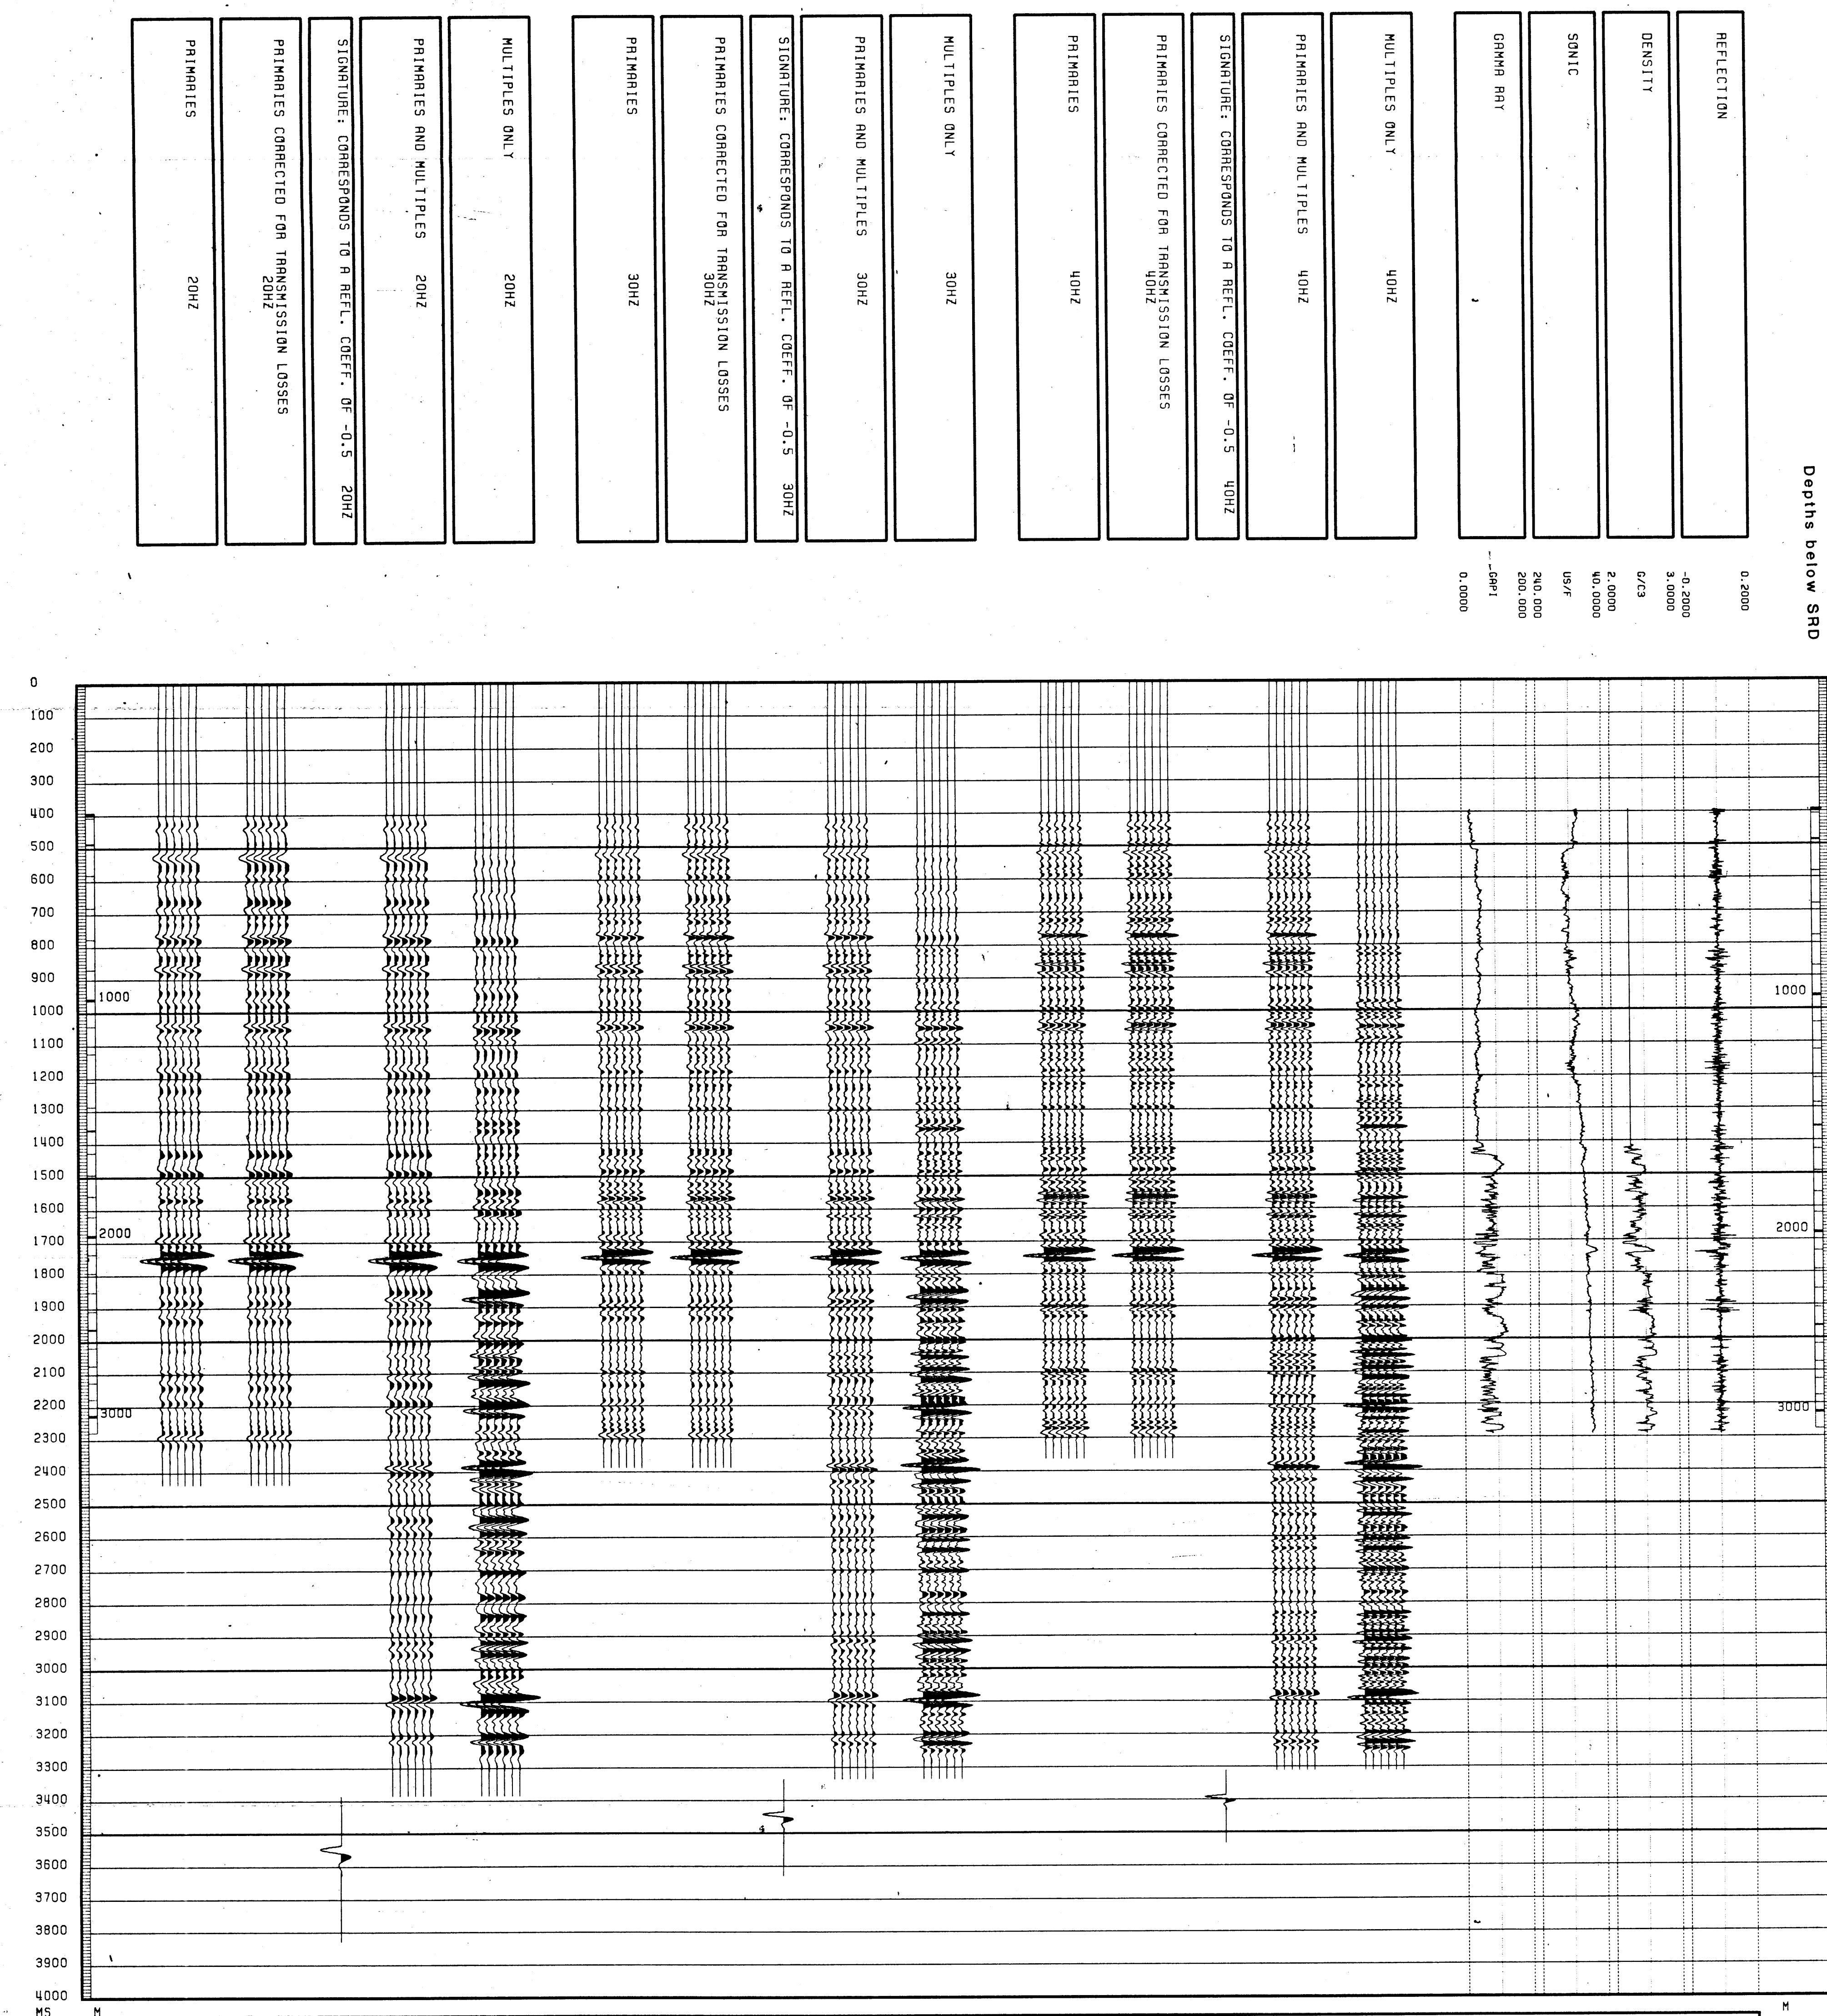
PRIMARIES 20HZ

PRIMARIES CORRECTED FOR TRANSMISSION LOSSES 20HZ

SIGNATURE: CORRESPONDS TO A REFL. COEFF. OF -0.5 20HZ

PRIMARIES AND MULTIPLES 20HZ

MULTIPLES ONLY 20HZ

PRIMARIES 30HZ

PRIMARIES CORRECTED FOR TRANSMISSION LOSSES 30HZ

SIGNATURE: CORRESPONDS TO A REFL. COEFF. OF -0.5 30HZ

PRIMARIES AND MULTIPLES 30HZ

MULTIPLES ONLY 30HZ

PRIMARIES 40HZ

PRIMARIES CORRECTED FOR TRANSMISSION LOSSES 40HZ

SIGNATURE: CORRESPONDS TO A REFL. COEFF. OF -0.5 40HZ

PRIMARIES AND MULTIPLES 40HZ

MULTIPLES ONLY 40HZ

GAMMA RAY

SONIC

DENSITY

REFLECTION

Depths below SRD

0.0000 GAPI

240.000 200.000 US/F

2.0000 40.0000 G/C3

-0.2000 3.0000

0.2000

0
100
200
300
400
500
600
700
800
900
1000
1100
1200
1300
1400
1500
1600
1700
1800
1900
2000
2100
2200
2300
2400
2500
2600
2700
2800
2900
3000
3100
3200
3300
3400
3500
3600
3700
3800
3900
4000
MS M

1000
2000
3000

1000
2000
3000
M